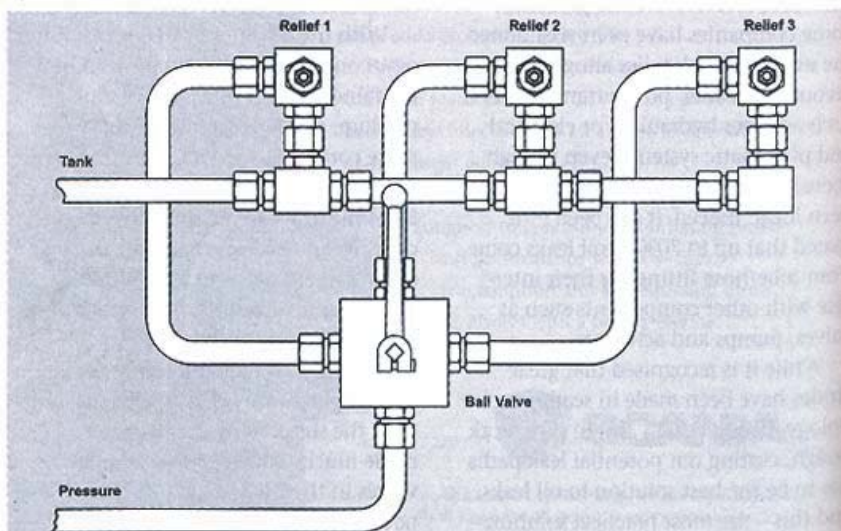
Relief 1

Relief 2

Relief 3

Tank

Ball Valve

Pressure

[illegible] have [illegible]
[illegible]
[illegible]
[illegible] and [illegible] system
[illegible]
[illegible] that up to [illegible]
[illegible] selecting fitting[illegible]
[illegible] with other comp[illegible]
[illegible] valves, pumps and act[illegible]
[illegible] it is recognized that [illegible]
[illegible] have been made to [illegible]
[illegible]
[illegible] casting out potential leak paths
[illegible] to be the best solution to oil leaks
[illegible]